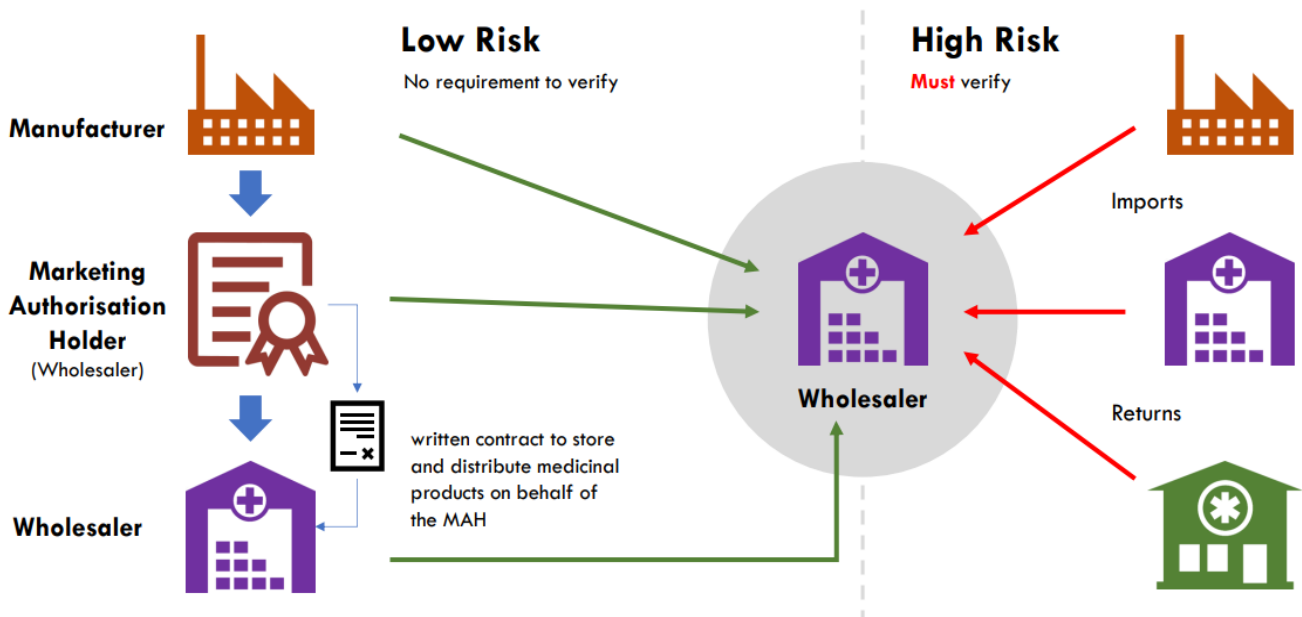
Low Risk

No requirement to verify

High Risk

Must verify

Manufacturer

Marketing Authorisation Holder
(Wholesaler)

Wholesaler

written contract to store and distribute medicinal products on behalf of the MAH

Wholesaler

Imports

Returns